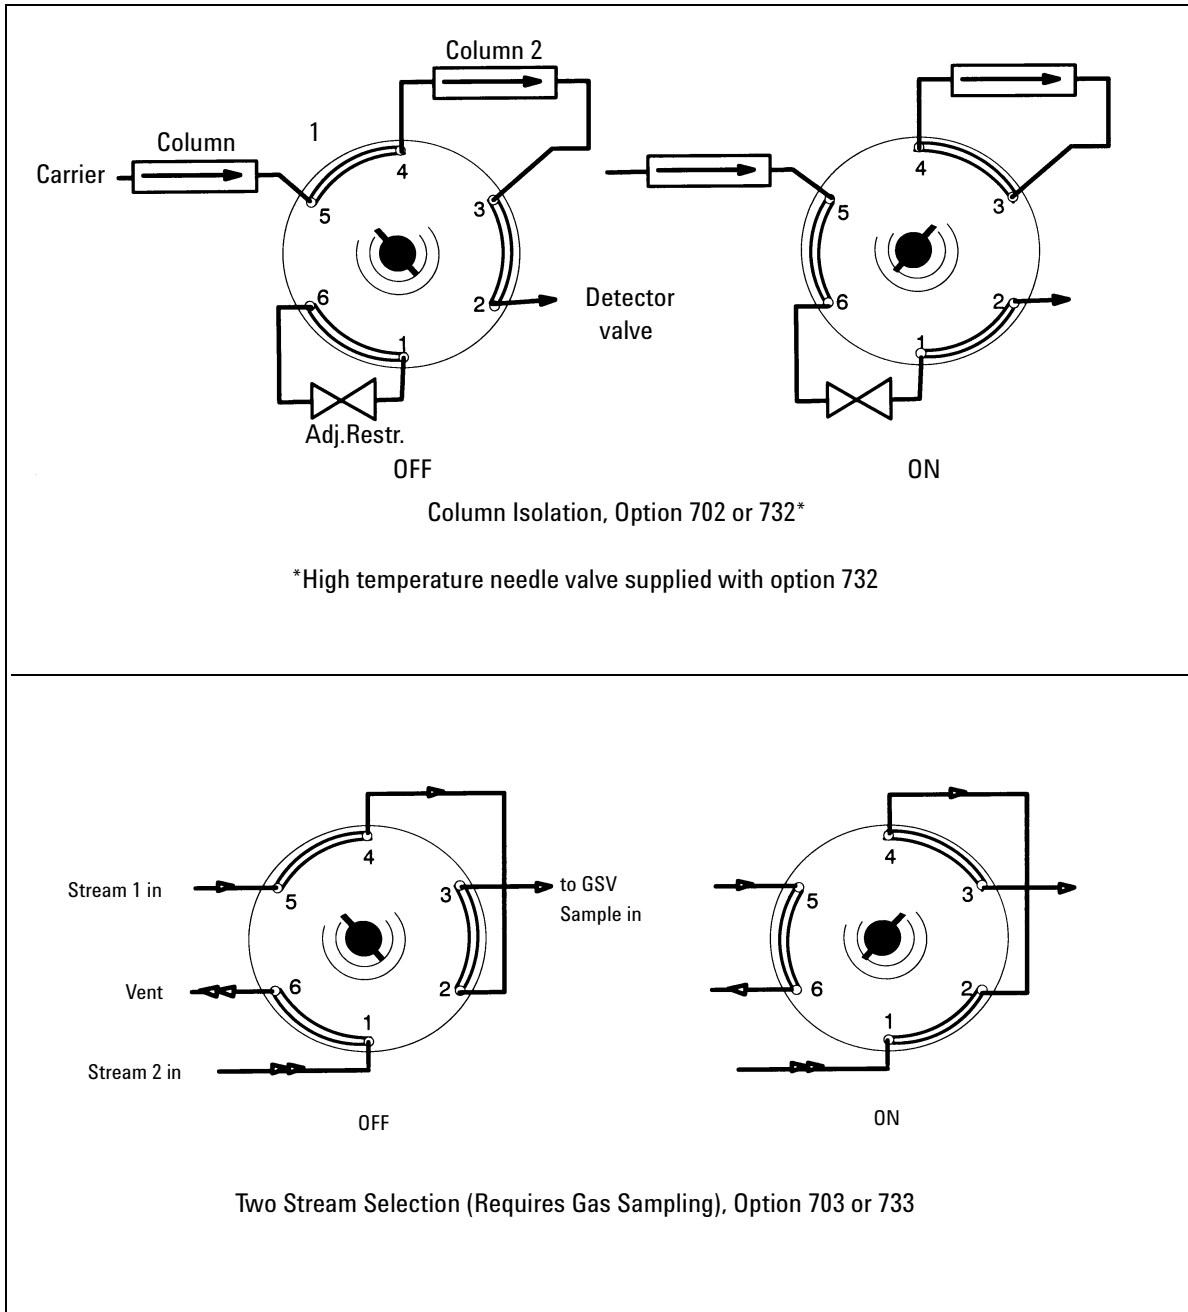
Column 2

Column

1

Carrier

4

5

3

2

Detector valve

6

1

Adj.Restr.

OFF

4

5

3

6

2

1

ON

Column Isolation, Option 702 or 732*

*High temperature needle valve supplied with option 732

4

Stream 1 in

5

3

to GSV Sample in

Vent

6

2

1

Stream 2 in

OFF

4

5

3

6

2

1

ON

Two Stream Selection (Requires Gas Sampling), Option 703 or 733